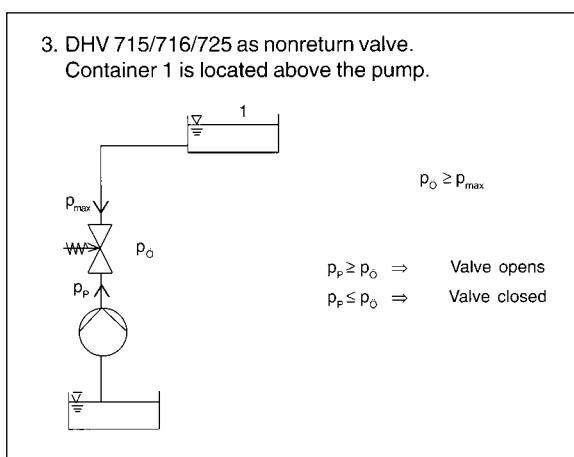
3. DHV 715/716/725 as nonreturn valve.
Container 1 is located above the pump.

1

$p_{max}$

$p_{Ö}$

$p_P$

$p_{Ö} \geq p_{max}$

$p_P \geq p_{Ö} \Rightarrow$ Valve opens

$p_P \leq p_{Ö} \Rightarrow$ Valve closed